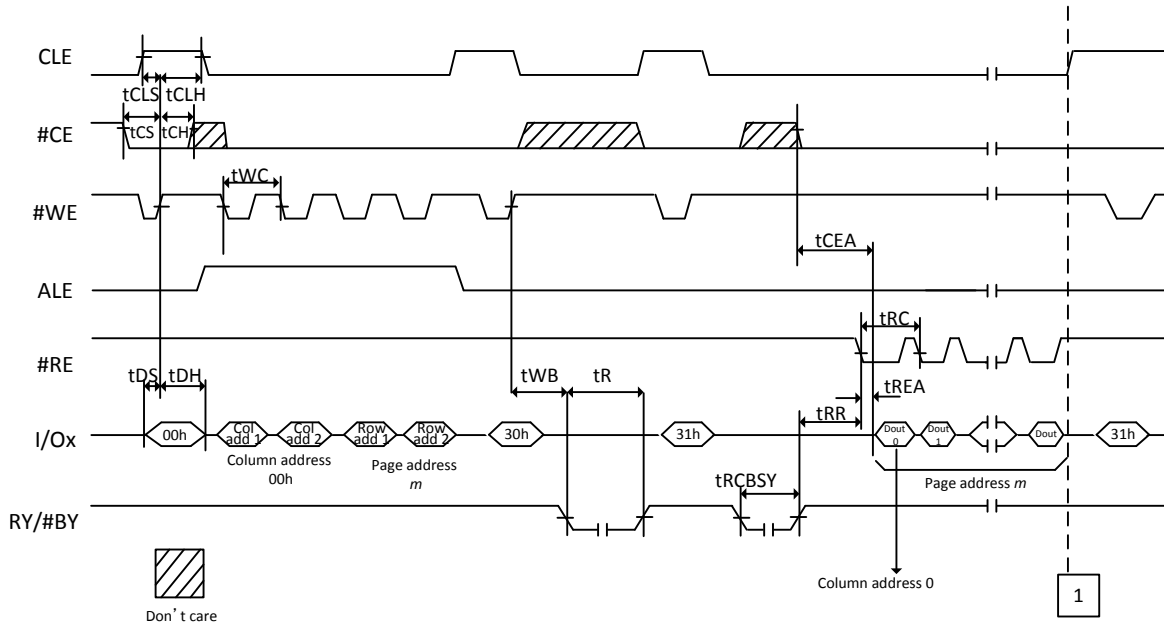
CLE
tCLS tCLH
#CE
tCS tCH
#WE
tWC
ALE
tCEA
#RE
tRC
tDS tDH
tWB
tR
tREA
tRR
I/Ox
00h
Col add 1
Col add 2
Row add 1
Row add 2
30h
31h
Dout 0
Dout 1
Dout
31h
Column address 00h
Page address *m*
Page address *m*
tRCBSY
RY/#BY
Column address 0
1
Don’t care